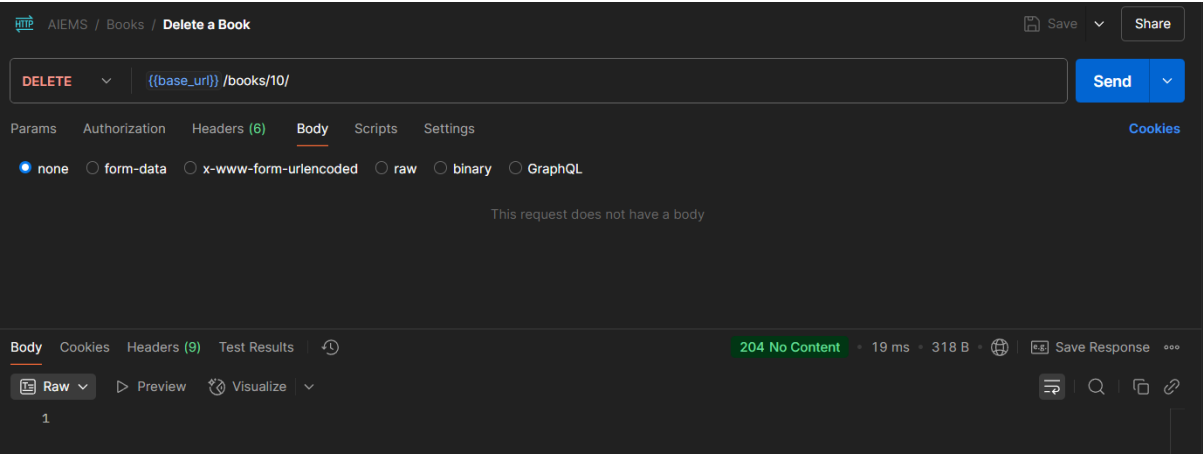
HTTP AIEMS / Books / Delete a Book

Save Share

DELETE {{base_url}} /books/10/

Send

Params Authorization Headers (6) Body Scripts Settings Cookies

none form-data x-www-form-urlencoded raw binary GraphQL

This request does not have a body

Body Cookies Headers (9) Test Results

204 No Content • 19 ms • 318 B • Save Response •••

Raw Preview Visualize

1